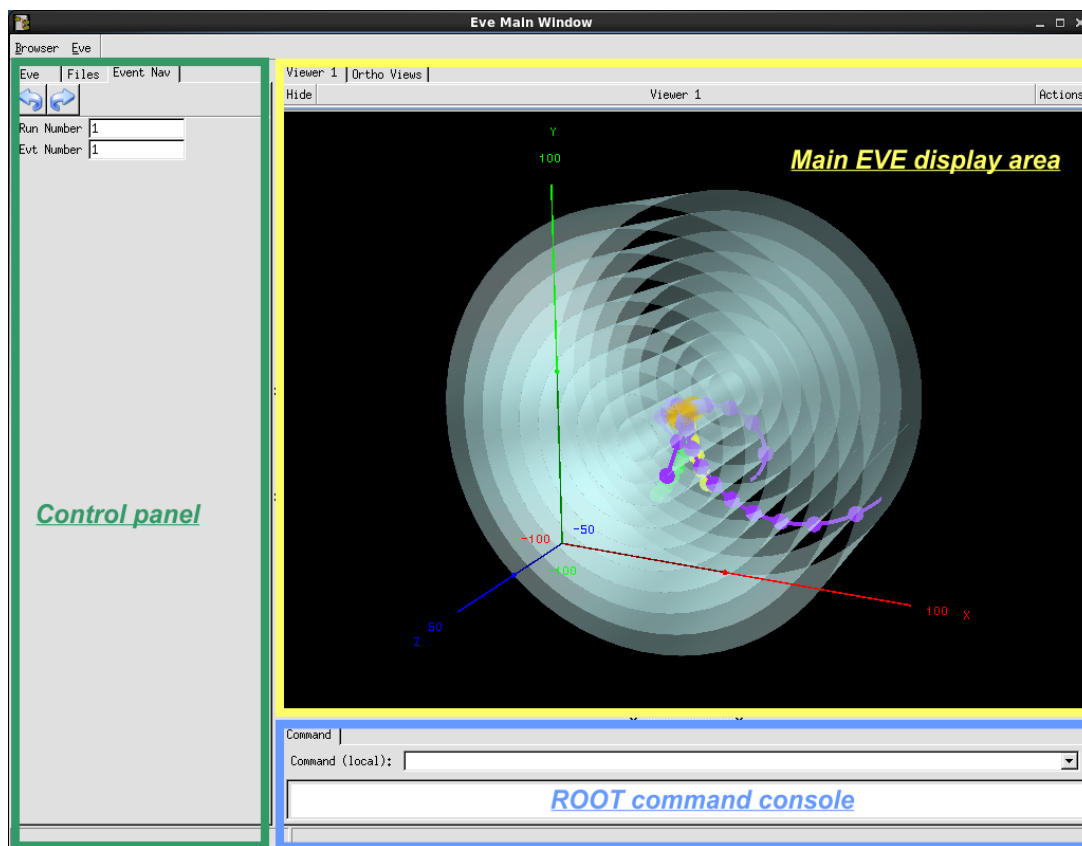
Eve Main Window

Browser Eve

Eve | Files | Event Nav

Run Number 1
Evt Number 1

Control panel

Viewer 1 | Ortho Views

Hide

Viewer 1

Actions

Main EVE display area

Y

100

-50

-100

-100

50

Z

100

X

Command

Command (local):

ROOT command console